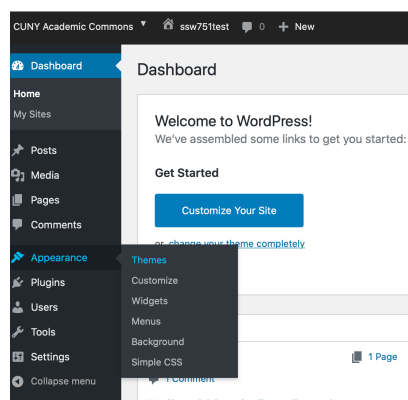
CUNY Academic Commons ssw751test 0 New

Dashboard
Home
My Sites
Posts
Media
Pages
Comments
Appearance
Plugins
Users
Tools
Settings
Collapse menu

Themes
Customize
Widgets
Menus
Background
Simple CSS

Dashboard

Welcome to WordPress!
We've assembled some links to get you started:

Get Started

Customize Your Site

or, change your theme completely

1 Page
1 Comment